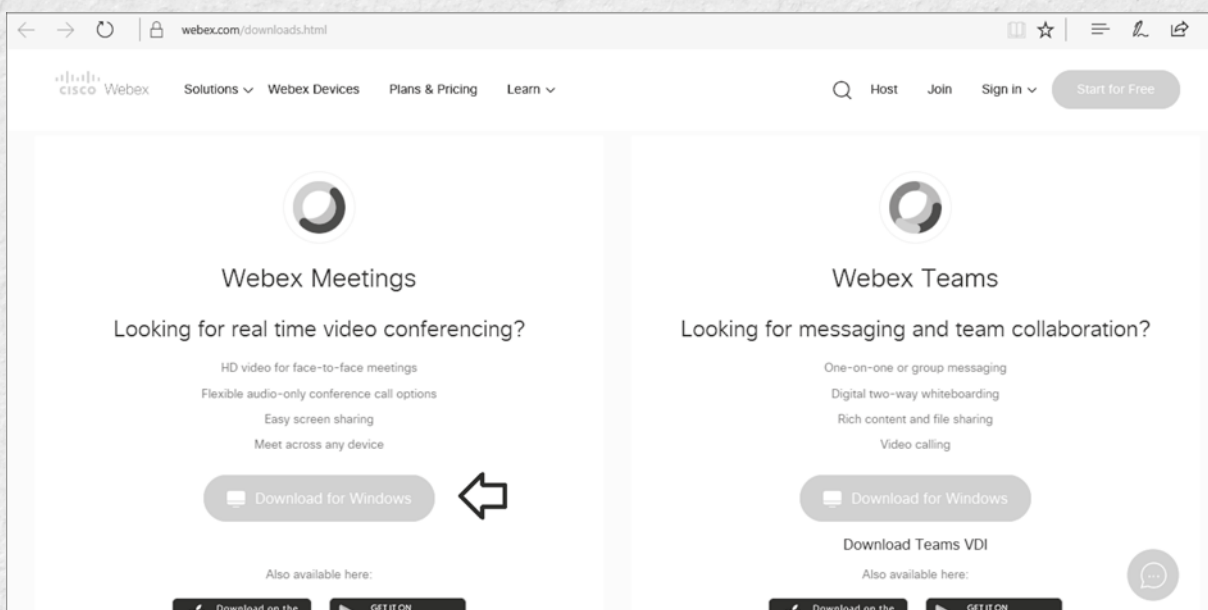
webex.com/downloads.html

cisco Webex Solutions Webex Devices Plans & Pricing Learn

Host Join Sign in Start for Free

Webex Meetings

Looking for real time video conferencing?

HD video for face-to-face meetings

Flexible audio-only conference call options

Easy screen sharing

Meet across any device

Download for Windows

Also available here:

Download on the

GET IT ON

Webex Teams

Looking for messaging and team collaboration?

One-on-one or group messaging

Digital two-way whiteboarding

Rich content and file sharing

Video calling

Download for Windows

Download Teams VDI

Also available here:

Download on the

GET IT ON